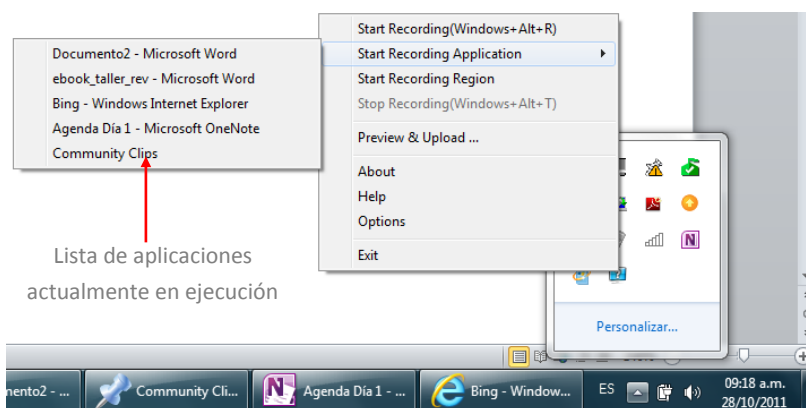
Documento2 - Microsoft Word
ebook_taller_rev - Microsoft Word
Bing - Windows Internet Explorer
Agenda Día 1 - Microsoft OneNote
Community Clips

Start Recording(Windows+Alt+R)
Start Recording Application
Start Recording Region
Stop Recording(Windows+Alt+T)
Preview & Upload ...
About
Help
Options
Exit

Lista de aplicaciones actualmente en ejecución

Personalizar...

mento2 - ...
Community Cli...
Agenda Día 1 - ...
Bing - Window...
ES
09:18 a.m.
28/10/2011